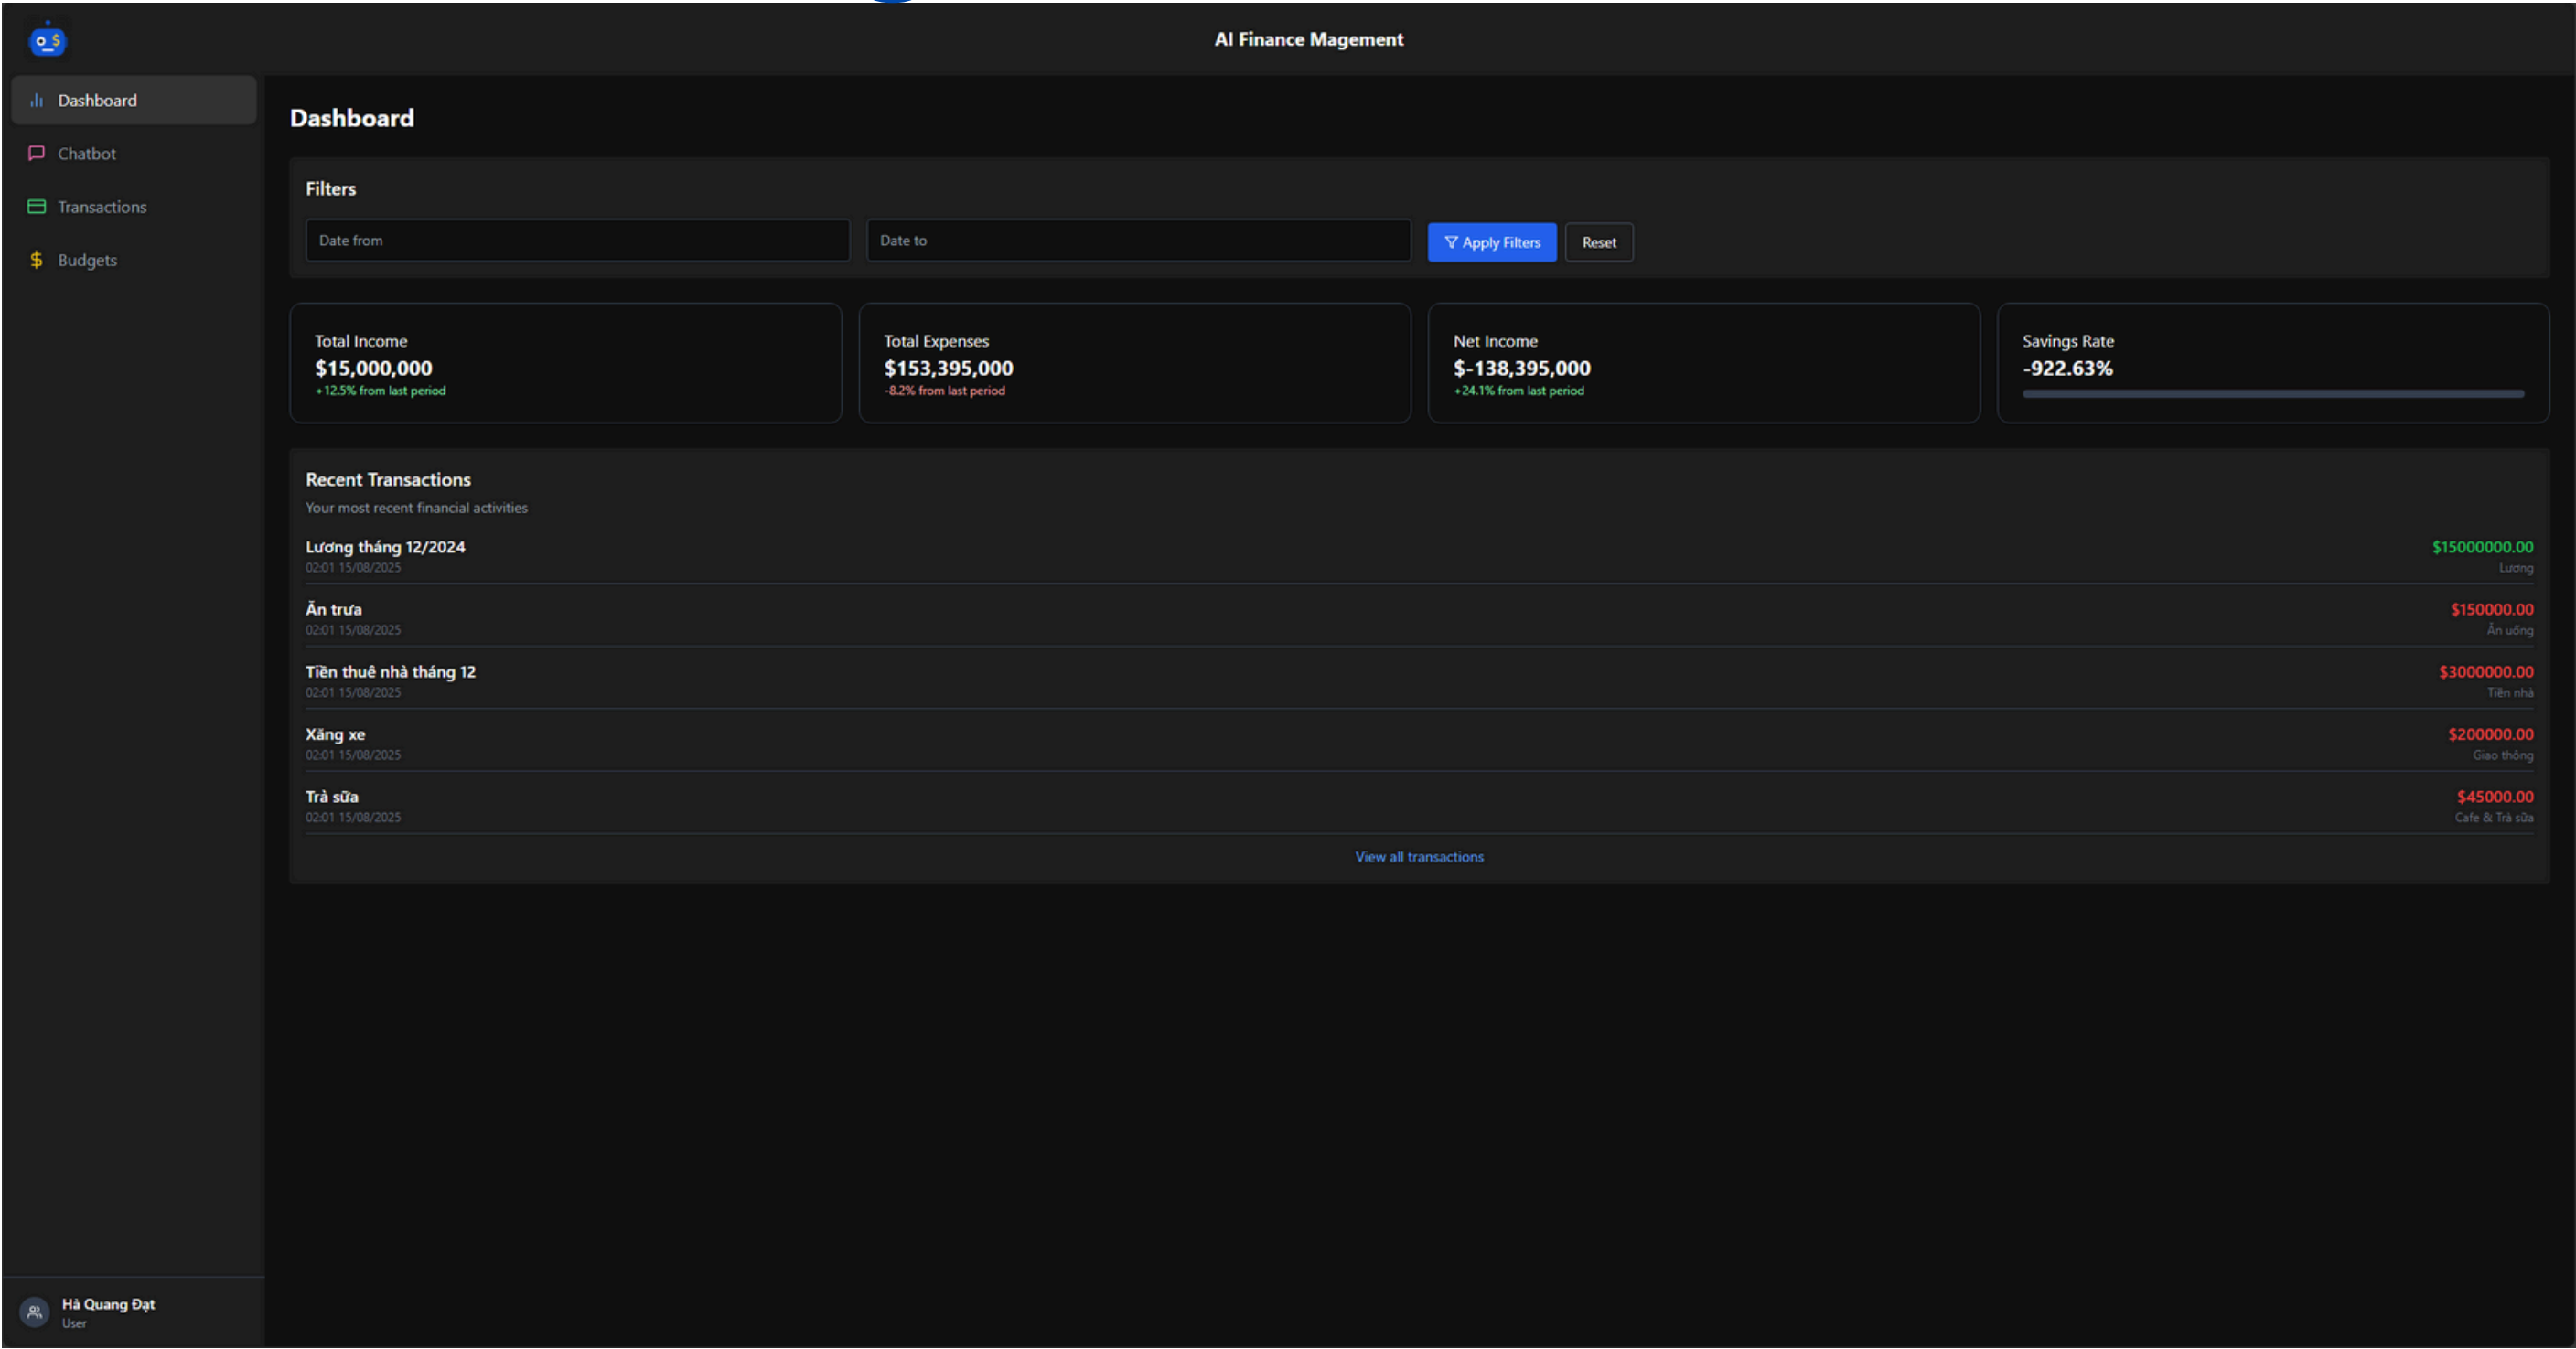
AI Finance Magement

Dashboard
Chatbot
Transactions
Budgets

Dashboard

Filters

Date from
Date to
Apply Filters
Reset

Total Income
$15,000,000
+12.5% from last period

Total Expenses
$153,395,000
-8.2% from last period

Net Income
$-138,395,000
+24.1% from last period

Savings Rate
-922.63%

Recent Transactions
Your most recent financial activities

Lương tháng 12/2024
02:01 15/08/2025
$15000000.00
Lương

Ăn trưa
02:01 15/08/2025
$150000.00
Ăn uống

Tiền thuê nhà tháng 12
02:01 15/08/2025
$3000000.00
Tiền nhà

Xăng xe
02:01 15/08/2025
$200000.00
Giao thông

Trà sữa
02:01 15/08/2025
$45000.00
Cafe & Trà sữa

View all transactions

Hà Quang Đạt
User